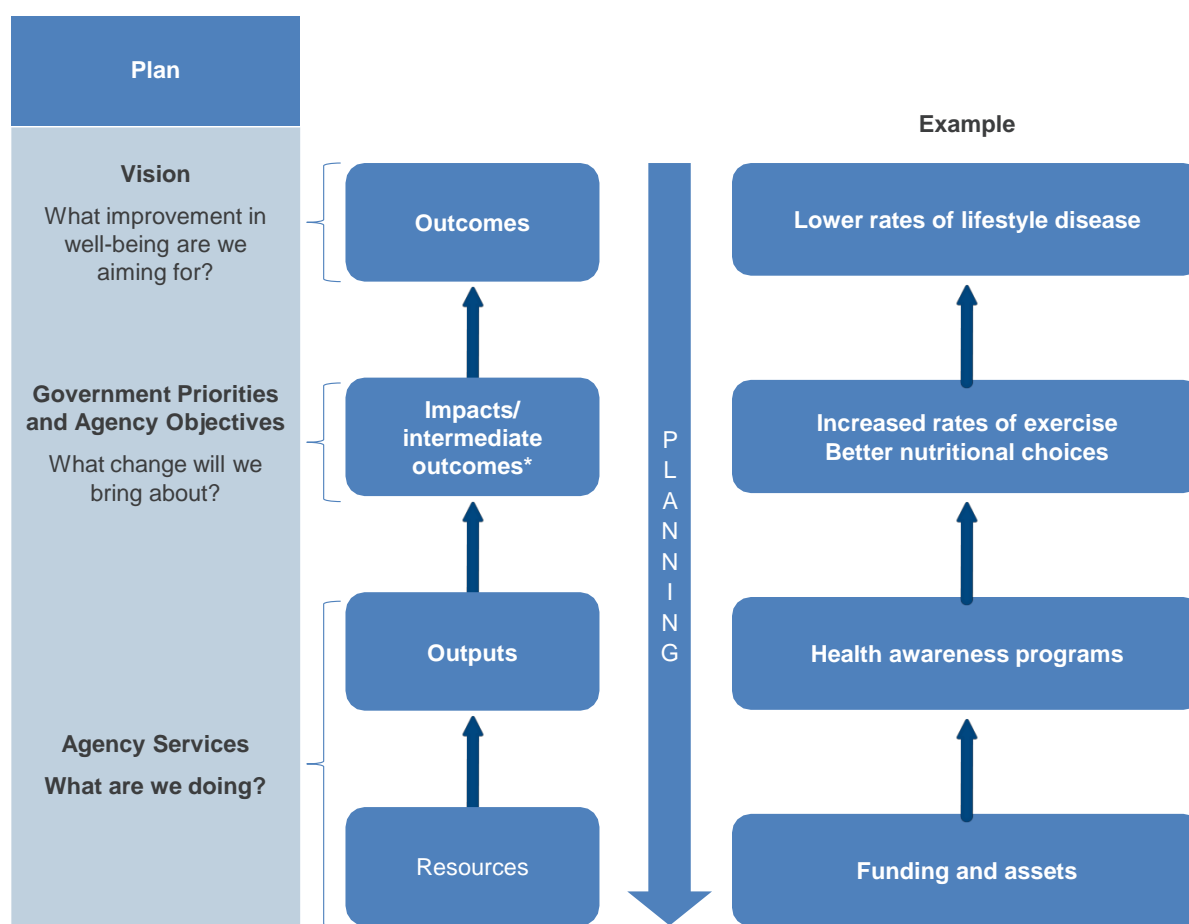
Plan

Vision

What improvement in well-being are we aiming for?

Government Priorities and Agency Objectives

What change will we bring about?

Agency Services

What are we doing?

Outcomes

Impacts/ intermediate outcomes*

Outputs

Resources

PLANNING

Example

Lower rates of lifestyle disease

Increased rates of exercise
Better nutritional choices

Health awareness programs

Funding and assets